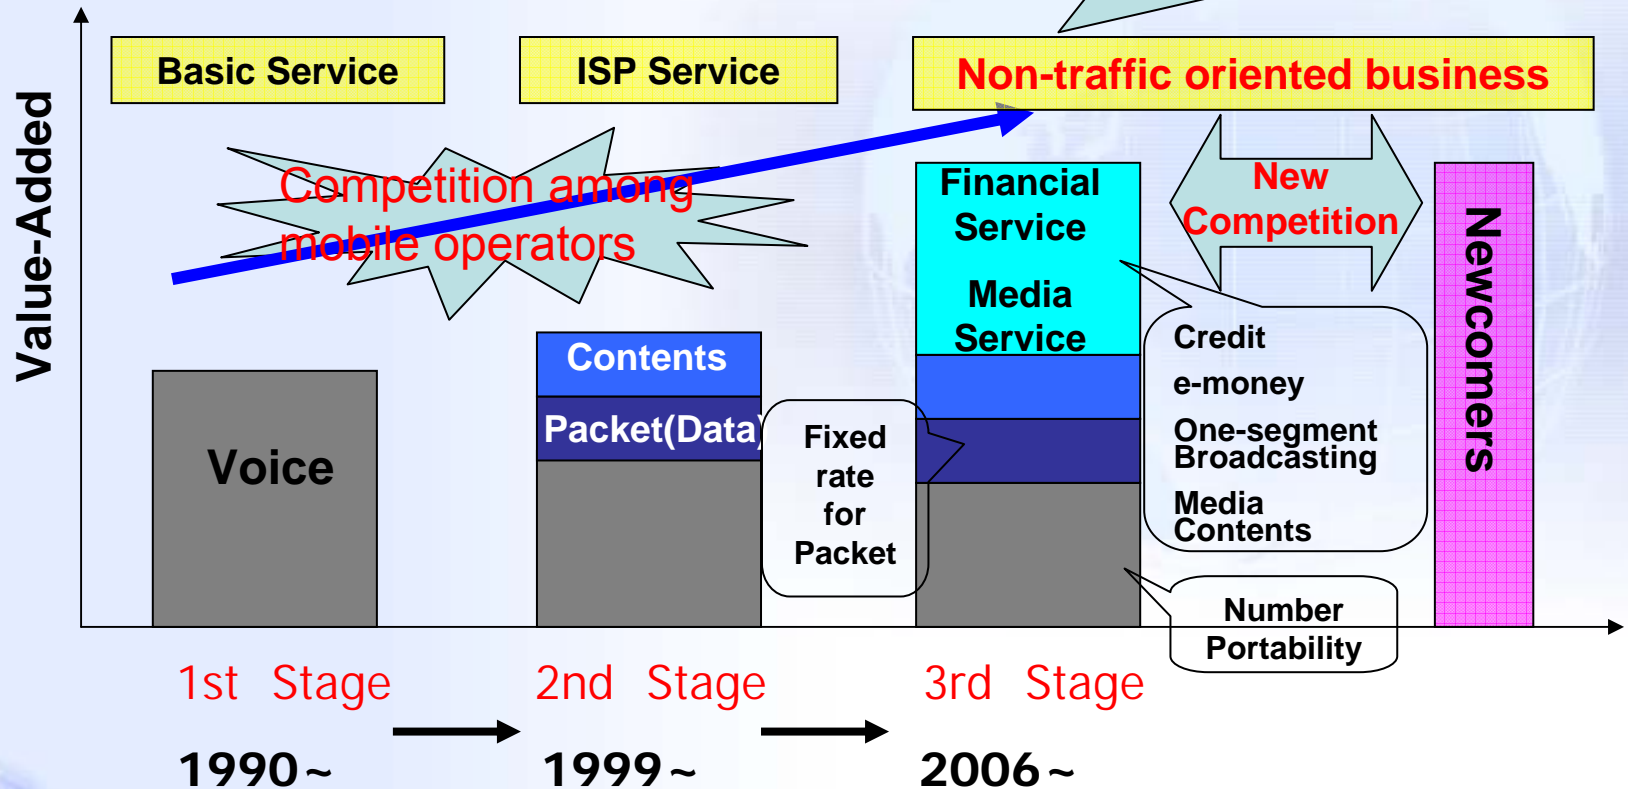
Value-Added

Basic Service

ISP Service

Non-traffic oriented business

Competition among mobile operators

Financial Service

Media Service

New Competition

Newcomers

Contents

Packet(Data)

Voice

Fixed rate for Packet

Credit

e-money

One-segment Broadcasting

Media Contents

Number Portability

1st Stage

2nd Stage

3rd Stage

1990~

1999~

2006~